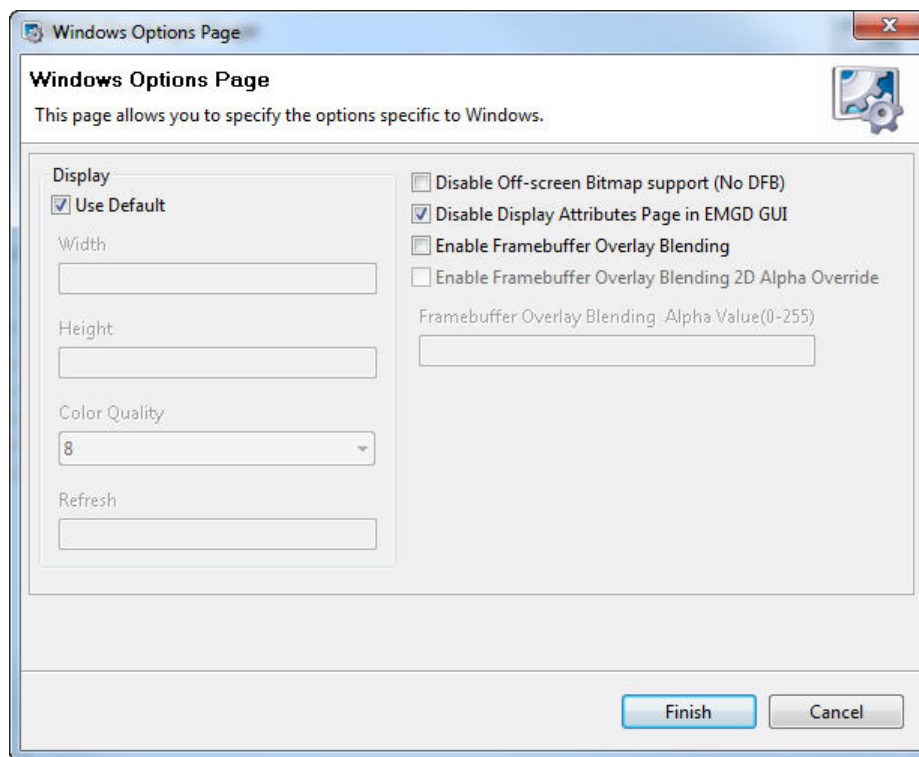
Windows Options Page

Windows Options Page

This page allows you to specify the options specific to Windows.

Display

Use Default

Width

Height

Color Quality

8

Refresh

Disable Off-screen Bitmap support (No DFB)

Disable Display Attributes Page in EMGD GUI

Enable Framebuffer Overlay Blending

Enable Framebuffer Overlay Blending 2D Alpha Override

Framebuffer Overlay Blending Alpha Value(0-255)

Finish

Cancel